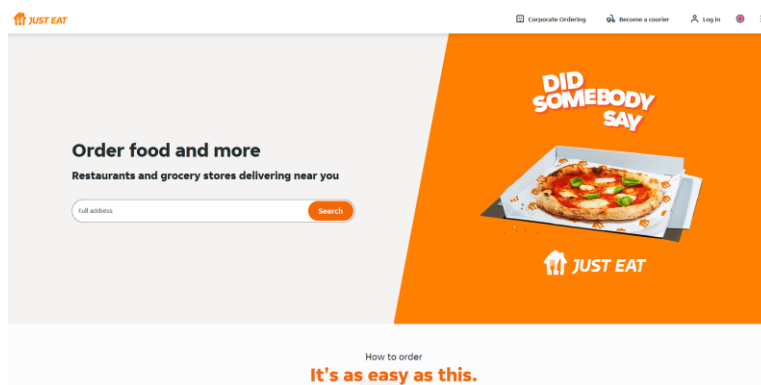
JUST EAT

Corporate Ordering
Become a courier
Log in

Order food and more

Restaurants and grocery stores delivering near you

Full address
Search

DID SOMEBODY SAY

JUST EAT

How to order

It's as easy as this.